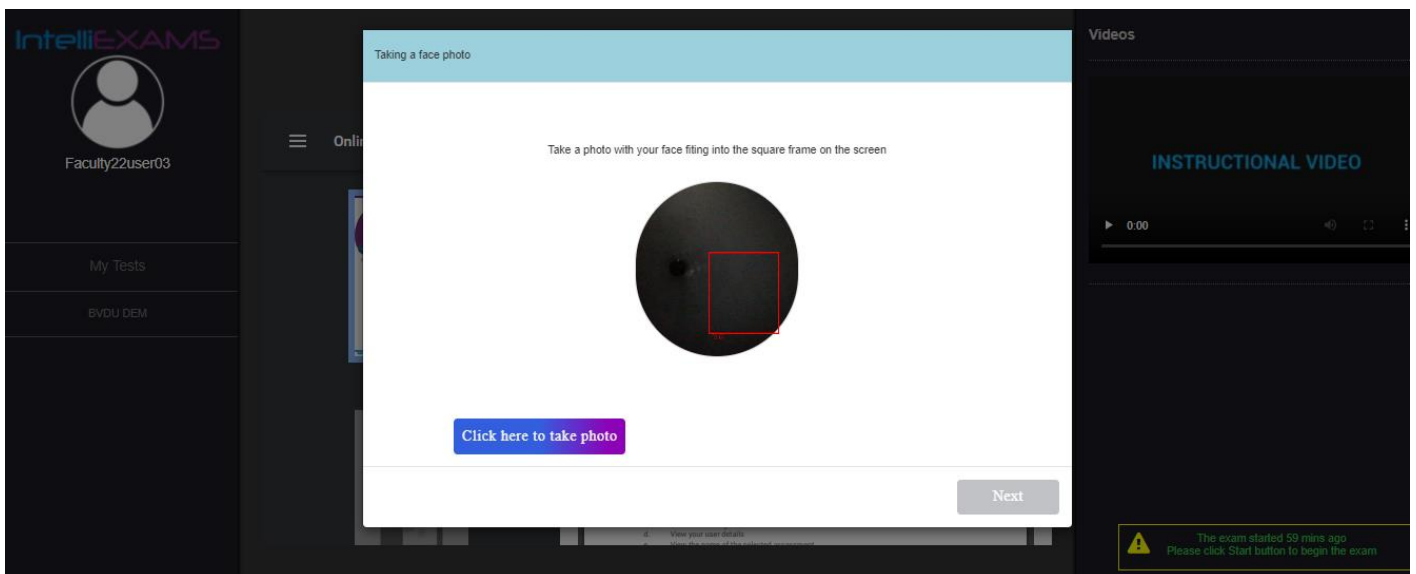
IntelliEXAMS

Faculty22user03

My Tests

BVDU DEM

Onli

Taking a face photo

Take a photo with your face fiting into the square frame on the screen

Click here to take photo

Next

Videos

INSTRUCTIONAL VIDEO

0:00

d. View your user details

The exam started 59 mins ago
Please click Start button to begin the exam